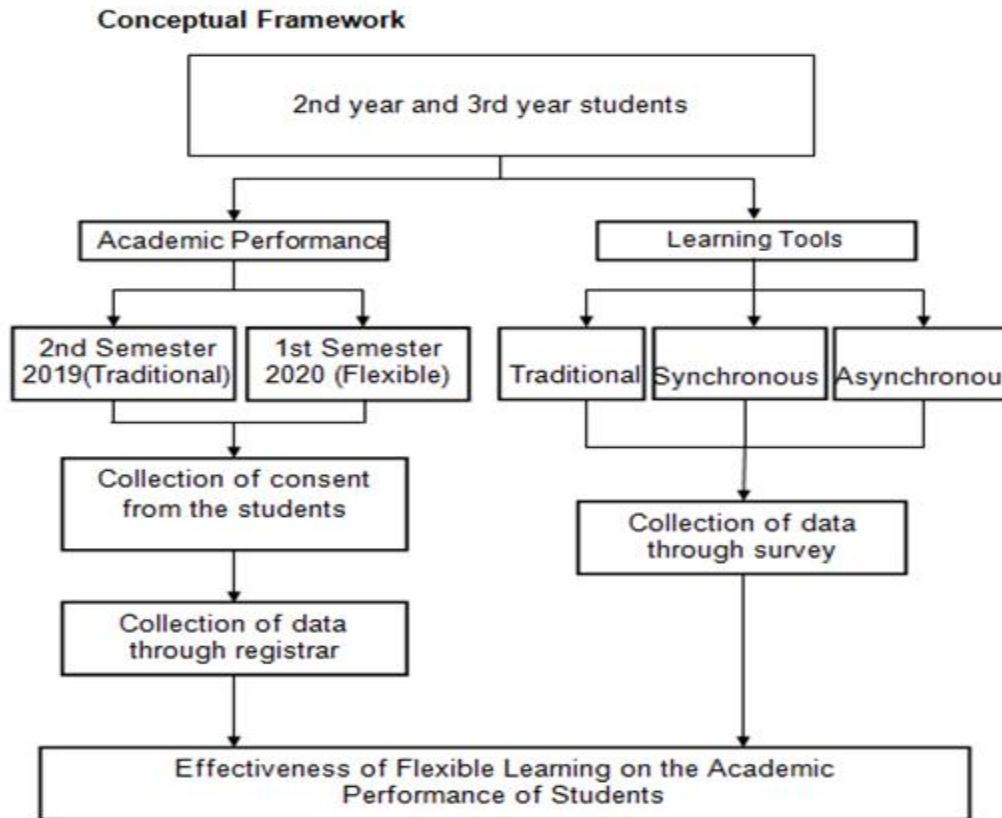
Conceptual Framework

2nd year and 3rd year students

Academic Performance

Learning Tools

2nd Semester 2019(Traditional)

1st Semester 2020 (Flexible)

Traditional

Synchronous

Asynchronou

Collection of consent from the students

Collection of data through survey

Collection of data through registrar

Effectiveness of Flexible Learning on the Academic Performance of Students